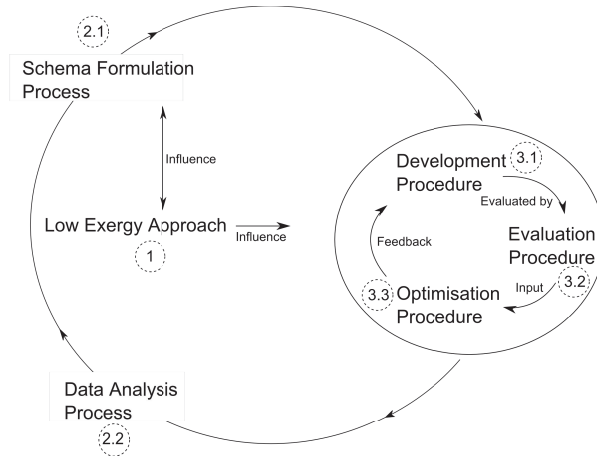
2.1

Schema Formulation Process

Influence

Low Exergy Approach

1

Influence

Development Procedure

3.1

Evaluated by

Evaluation Procedure

3.2

Feedback

Input

3.3

Optimisation Procedure

Data Analysis Process

2.2